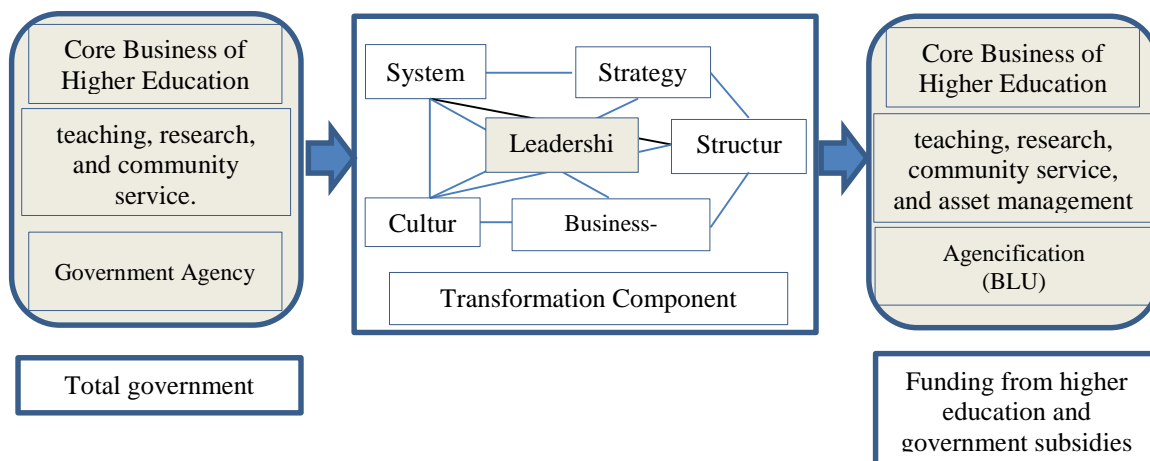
Core Business of Higher Education

teaching, research, and community service.

Government Agency

Total government

System

Strategy

Leadershi

Structur

Cultur

Business-

Transformation Component

Core Business of Higher Education

teaching, research, community service, and asset management

Agencification (BLU)

Funding from higher education and government subsidies